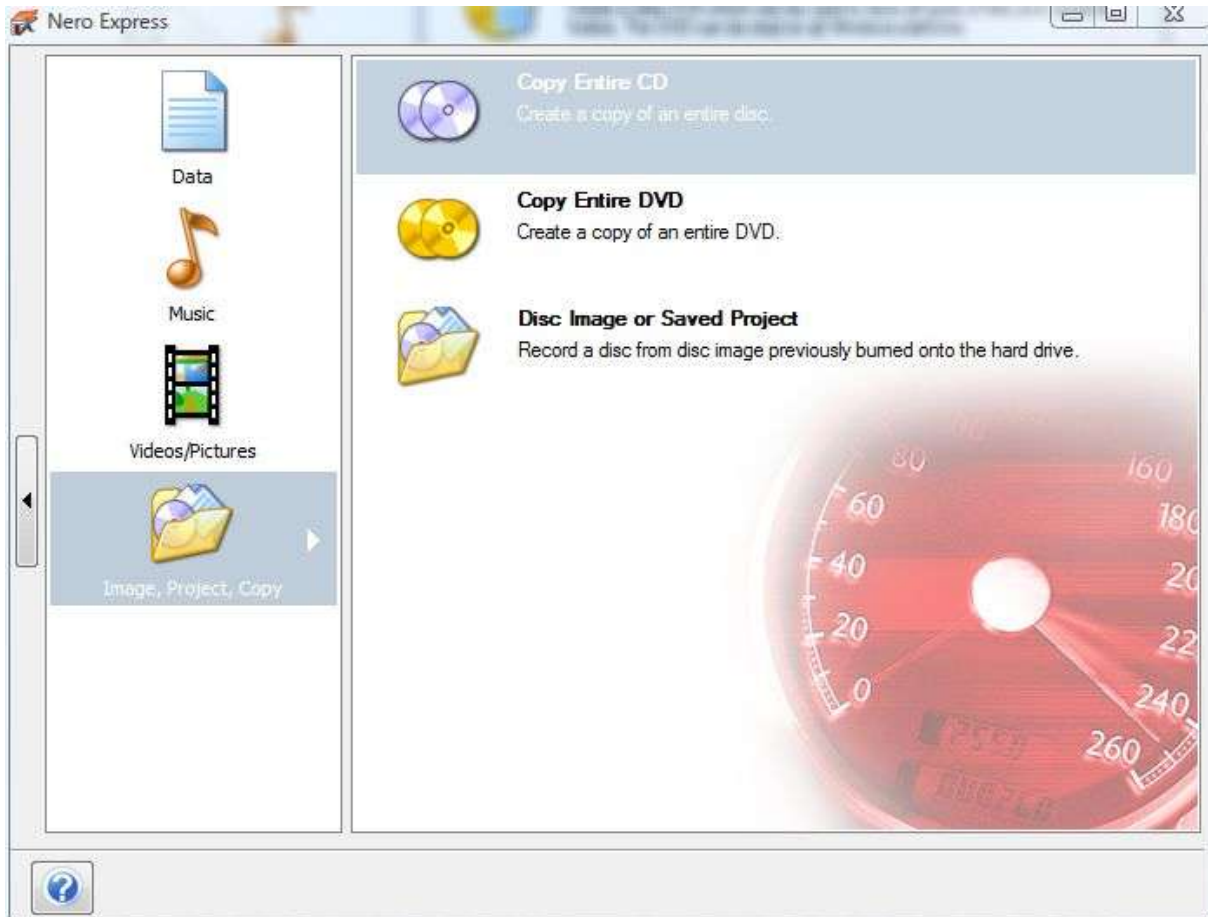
Nero Express

Data

Music

Videos/Pictures

Image, Project, Copy

Copy Entire CD
Create a copy of an entire disc.

Copy Entire DVD
Create a copy of an entire DVD.

Disc Image or Saved Project
Record a disc from disc image previously burned onto the hard drive.

80
60
40
20
0
160
180
20
22
240
260